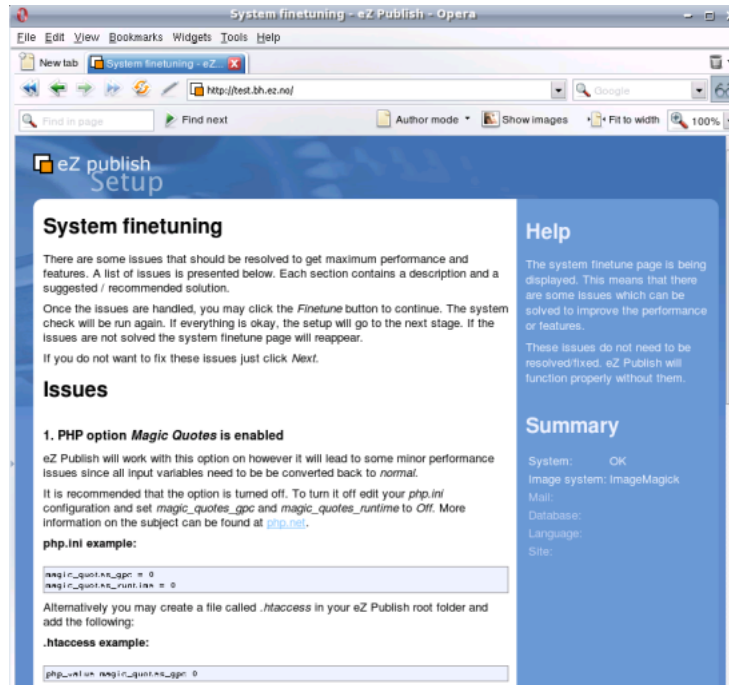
System finetuning - eZ Publish - Opera

File Edit View Bookmarks Widgets Tools Help

New tab | System finetuning - eZ...

http://test.bh.ez.no/

Google

Find in page | Find next | Author mode | Show images | Fit to width | 100%

eZ publish Setup

System finetuning

There are some issues that should be resolved to get maximum performance and features. A list of issues is presented below. Each section contains a description and a suggested / recommended solution.

Once the issues are handled, you may click the Finetune button to continue. The system check will be run again. If everything is okay, the setup will go to the next stage. If the issues are not solved the system finetune page will reappear.

If you do not want to fix these issues just click Next.

Issues

1. PHP option Magic Quotes is enabled

eZ Publish will work with this option on however it will lead to some minor performance issues since all input variables need to be be converted back to normal.

It is recommended that the option is turned off. To turn it off edit your php.ini configuration and set magic_quotes_gpc and magic_quotes_runtime to Off. More information on the subject can be found at php.net.

php.ini example:

magic_quotes_gpc = 0
magic_quotes_runtime = 0

Alternatively you may create a file called .htaccess in your eZ Publish root folder and add the following:

.htaccess example:

php_value magic_quotes_gpc 0

Help

The system finetune page is being displayed. This means that there are some issues which can be solved to improve the performance or features.

These issues do not need to be resolved/fixed. eZ Publish will function properly without them.

Summary

System: OK
Image system: ImageMagick
Mail:
Database:
Language:
Site: